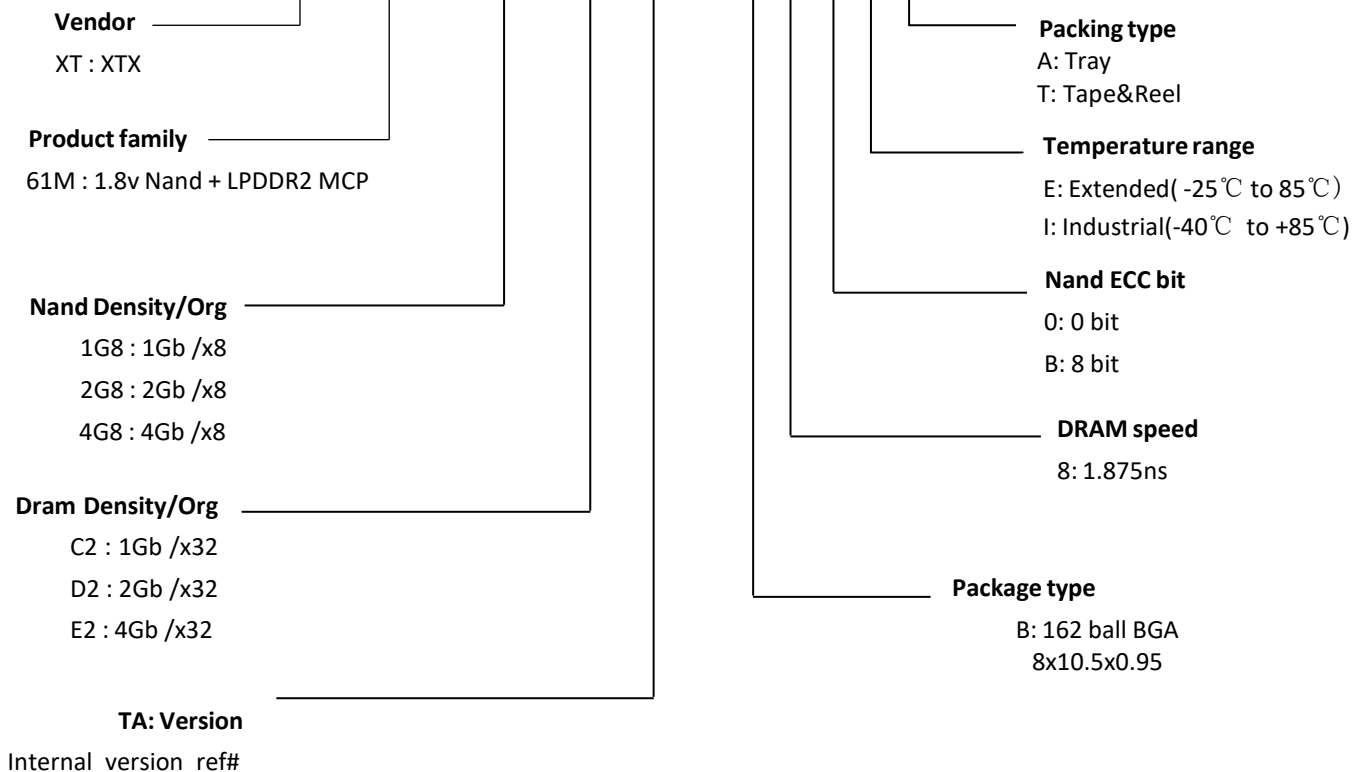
Vendor
XT : XTX

Product family
61M : 1.8v Nand + LPDDR2 MCP

Nand Density/Org
1G8 : 1Gb /x8
2G8 : 2Gb /x8
4G8 : 4Gb /x8

Dram Density/Org
C2 : 1Gb /x32
D2 : 2Gb /x32
E2 : 4Gb /x32

TA: Version
Internal version ref#

Packing type
A: Tray
T: Tape&Reel

Temperature range
E: Extended( -25℃ to 85℃)
I: Industrial(-40℃ to +85℃)

Nand ECC bit
0: 0 bit
B: 8 bit

DRAM speed
8: 1.875ns

Package type
B: 162 ball BGA
8x10.5x0.95